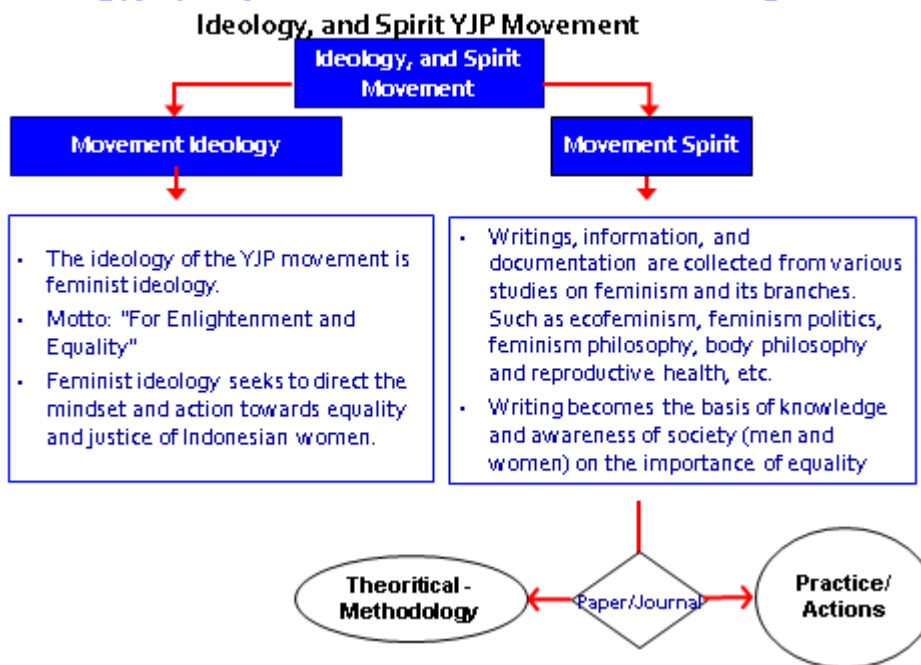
Ideology, and Spirit YJP Movement

Ideology, and Spirit Movement

Movement Ideology

Movement Spirit

- The ideology of the YJP movement is feminist ideology.
- Motto: "For Enlightenment and Equality"
- Feminist ideology seeks to direct the mindset and action towards equality and justice of Indonesian women.

- Writings, information, and documentation are collected from various studies on feminism and its branches. Such as ecofeminism, feminism politics, feminism philosophy, body philosophy and reproductive health, etc.
- Writing becomes the basis of knowledge and awareness of society (men and women) on the importance of equality

Theoritical - Methodology

Paper/Journal

Practice/ Actions